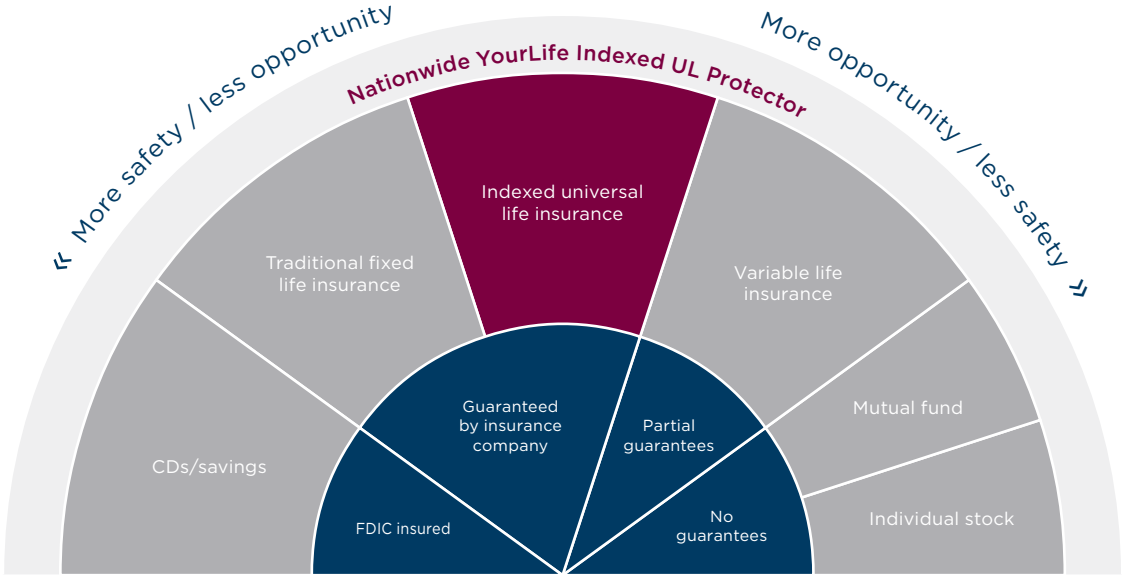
« More safety / less opportunity

Nationwide YourLife Indexed UL Protector

More opportunity / less safety »

Traditional fixed life insurance

Indexed universal life insurance

Variable life insurance

CDs/savings

Mutual fund

Individual stock

Guaranteed by insurance company

Partial guarantees

FDIC insured

No guarantees